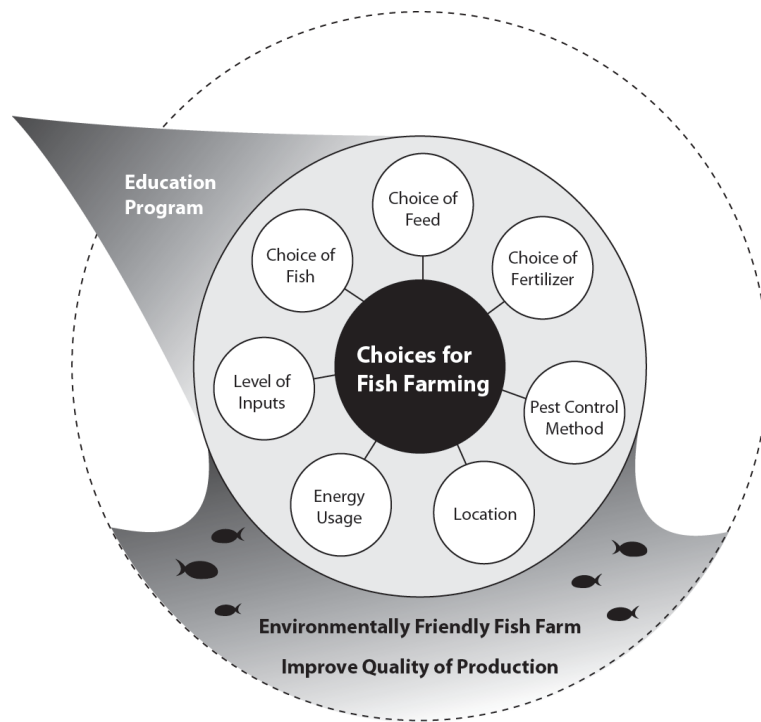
Education Program

Choice of Feed

Choice of Fish

Choice of Fertilizer

Choices for Fish Farming

Level of Inputs

Pest Control Method

Energy Usage

Location

Environmentally Friendly Fish Farm

Improve Quality of Production